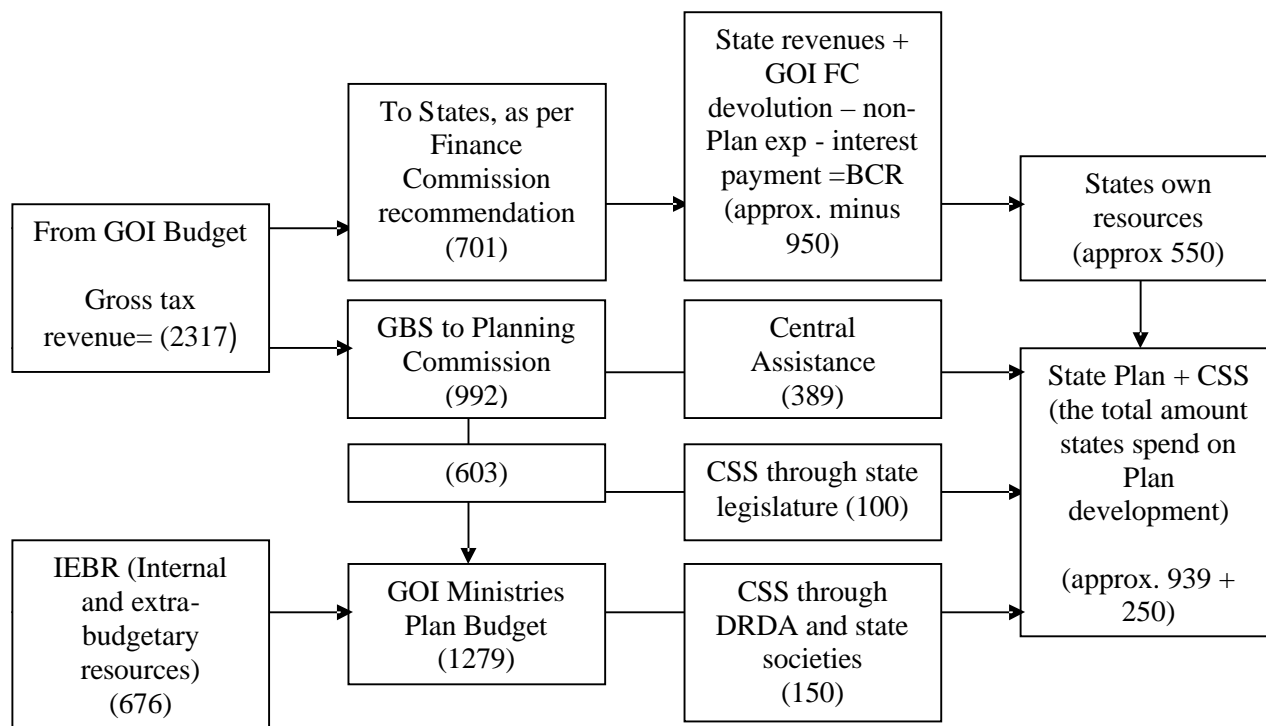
From GOI Budget

Gross tax revenue= (2317)

To States, as per Finance Commission recommendation (701)

State revenues + GOI FC devolution – non-Plan exp - interest payment =BCR (approx. minus 950)

States own resources (approx 550)

GBS to Planning Commission (992)

Central Assistance (389)

State Plan + CSS (the total amount states spend on Plan development)

(approx. 939 + 250)

(603)

CSS through state legislature (100)

IEBR (Internal and extra-budgetary resources) (676)

GOI Ministries Plan Budget (1279)

CSS through DRDA and state societies (150)